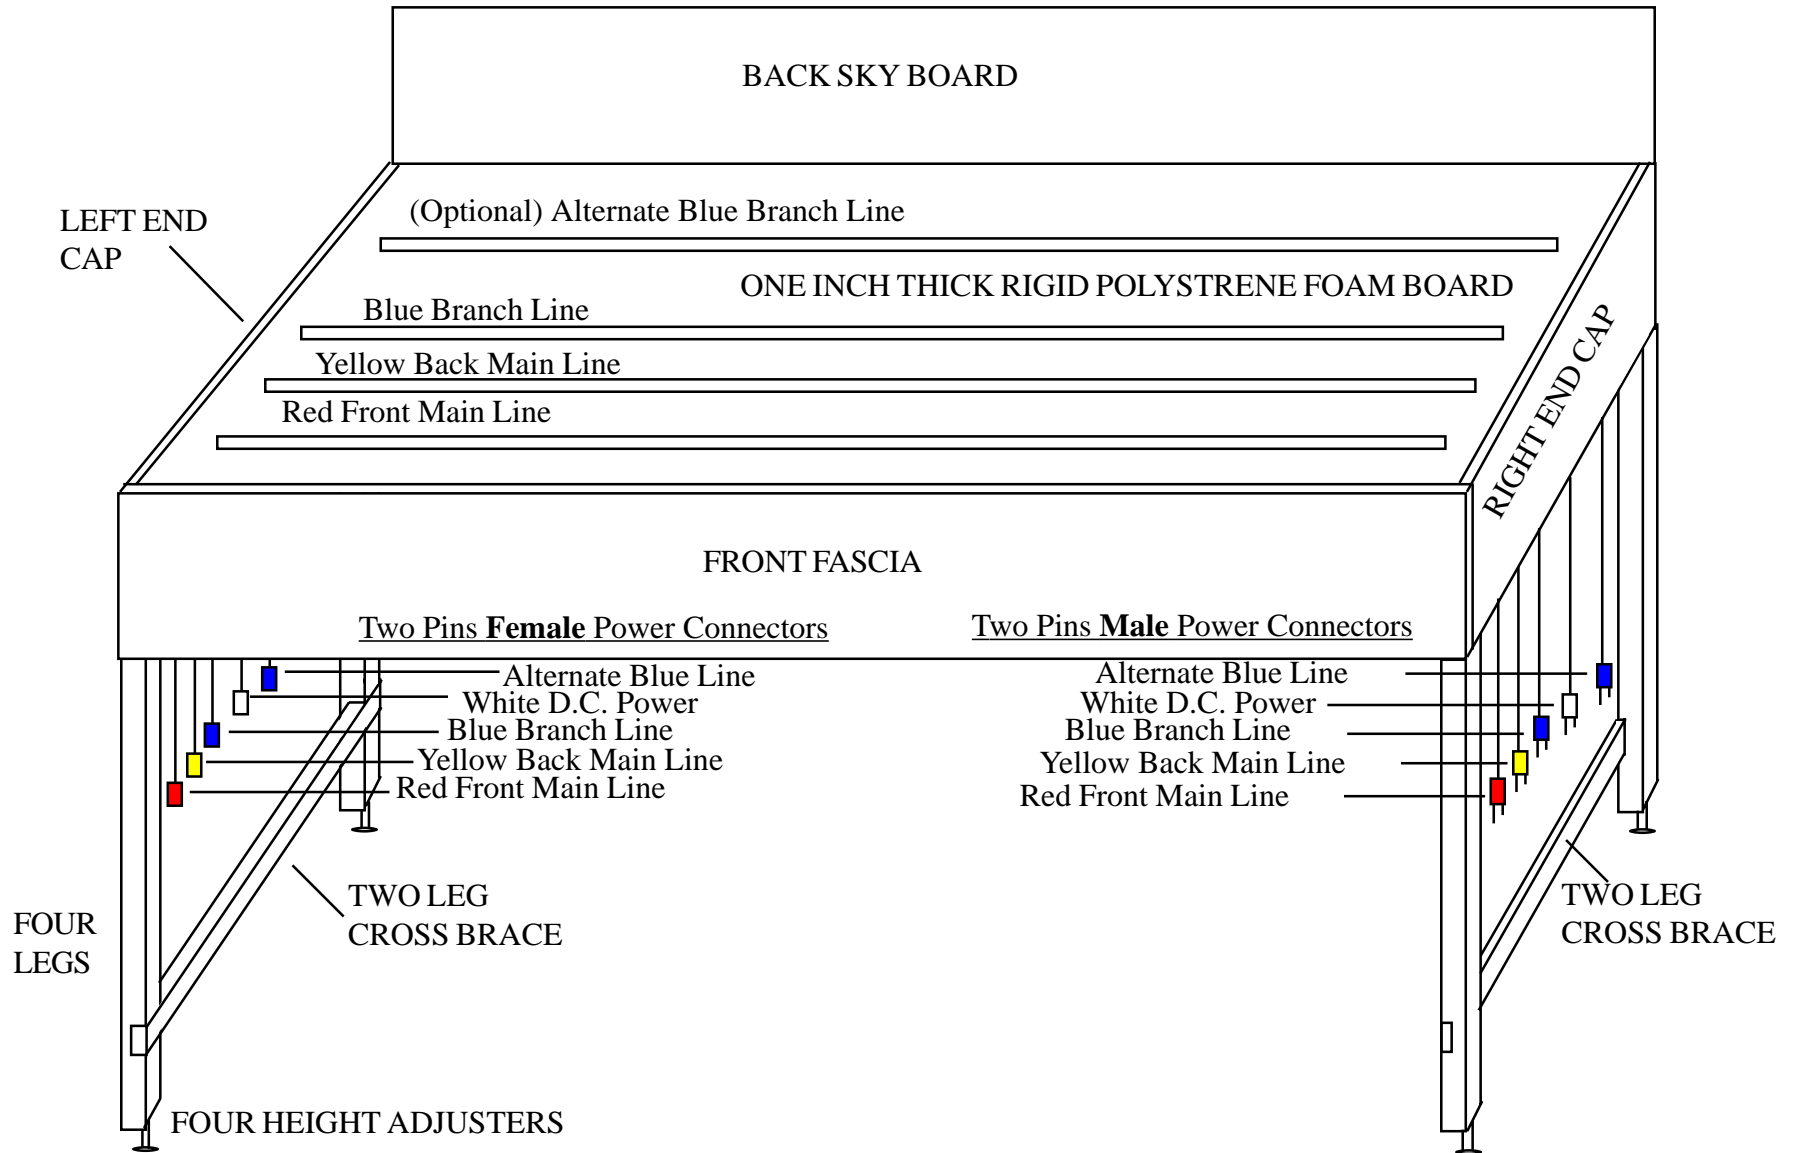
BACK SKY BOARD

LEFT END CAP

(Optional) Alternate Blue Branch Line

ONE INCH THICK RIGID POLYSTRENE FOAM BOARD

Blue Branch Line

Yellow Back Main Line

Red Front Main Line

RIGHT END CAP

FRONT FASCIA

Two Pins **Female** Power Connectors

Two Pins **Male** Power Connectors

Alternate Blue Line
White D.C. Power
Blue Branch Line
Yellow Back Main Line
Red Front Main Line

Alternate Blue Line
White D.C. Power
Blue Branch Line
Yellow Back Main Line
Red Front Main Line

TWO LEG CROSS BRACE

FOUR LEGS

TWO LEG CROSS BRACE

FOUR HEIGHT ADJUSTERS